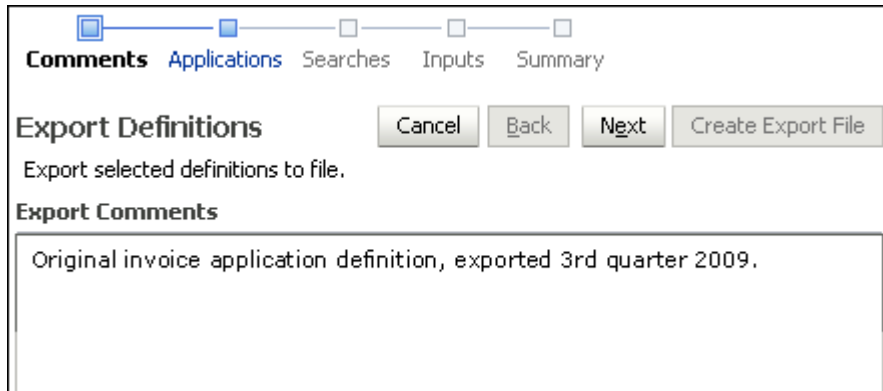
Comments Applications Searches Inputs Summary

Export Definitions

Cancel Back Next Create Export File

Export selected definitions to file.

Export Comments

Original invoice application definition, exported 3rd quarter 2009.